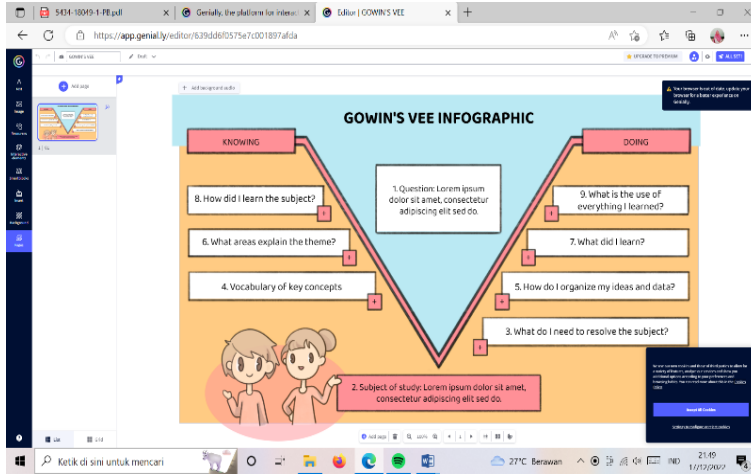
5434-18049-1-PB.pdf
Genially, the platform for interact
Editor | GOWIN'S VEE
https://app.genial.ly/editor/639dd6f0575e7c001897afda

Add page
Add background audio
UPGRADE TO PREMIUM

Your browser is out of date, update your browser for a better experience on Genially.

GOWIN'S VEE INFOGRAPHIC

KNOWING

DOING

1. Question: Lorem ipsum dolor sit amet, consectetur adipiscing elit sed do.

8. How did I learn the subject?

9. What is the use of everything I learned?

6. What areas explain the theme?

7. What did I learn?

4. Vocabulary of key concepts

5. How do I organize my ideas and data?

3. What do I need to resolve the subject?

2. Subject of study: Lorem ipsum dolor sit amet, consectetur adipiscing elit sed do.

Accept All Cookies

Ketik di sini untuk mencari
27°C Berawan
IND
21:49
17/12/2022